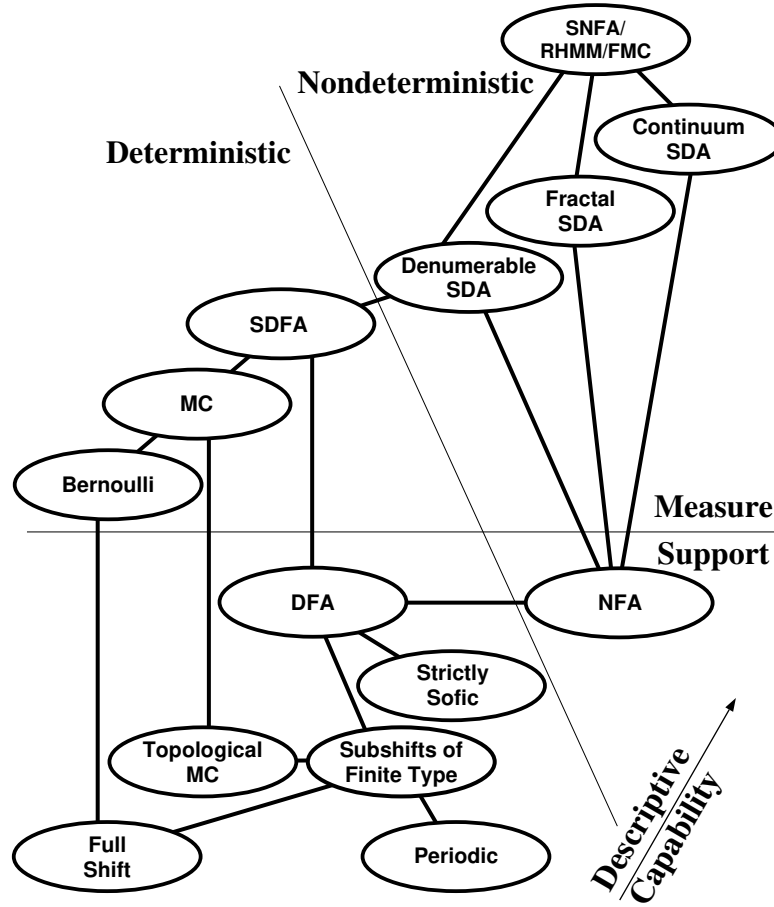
SNFA/ RHMM/FMC

Nondeterministic

Continuum SDA

Deterministic

Fractal SDA

Denumerable SDA

SDFA

MC

Bernoulli

Measure

Support

DFA

NFA

Strictly Sofic

Topological MC

Subshifts of Finite Type

Full Shift

Periodic

Descriptive Capability